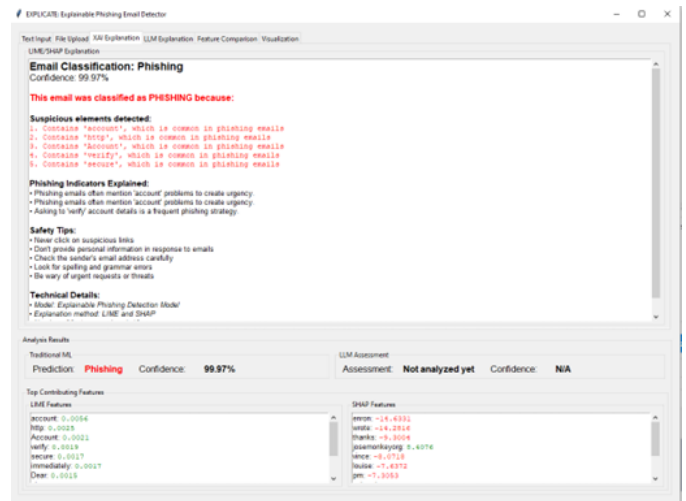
EXPLICATE: Explainable Phishing Email Detector

Text Input | File Upload | XAI Explanation | LLM Explanation | Feature Comparison | Visualization

LIME/SHAP Explanation

Email Classification: Phishing
Confidence: 99.97%

This email was classified as PHISHING because:

Suspicious elements detected:
1. Contains 'account', which is common in phishing emails
2. Contains 'http', which is common in phishing emails
3. Contains 'Account', which is common in phishing emails
4. Contains 'verify', which is common in phishing emails
5. Contains 'secure', which is common in phishing emails

Phishing Indicators Explained:
• Phishing emails often mention 'account' problems to create urgency.
• Phishing emails often mention 'account' problems to create urgency.
• Asking to 'verify' account details is a frequent phishing strategy.

Safety Tips:
• Never click on suspicious links
• Don't provide personal information in response to emails
• Check the sender's email address carefully
• Look for spelling and grammar errors
• Be wary of urgent requests or threats

Technical Details:
• Model: Explainable Phishing Detection Model
• Explanation method: LIME and SHAP

Analysis Results

Traditional ML
Prediction: Phishing Confidence: 99.97%

LLM Assessment
Assessment: Not analyzed yet Confidence: N/A

Top Contributing Features

LIME Features
account: 0.0056
http: 0.0025
Account: 0.0021
verify: 0.0019
secure: 0.0017
immediately: 0.0017
Dear: 0.0015

SHAP Features
enron: -14.6331
wrote: -14.2516
thanks: -9.3004
josemonkeyorg: 8.4076
vince: -8.0718
louise: -7.6372
pm: -7.3053